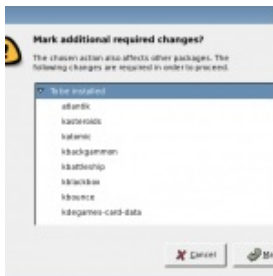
Mark additional required changes?

The chosen action also affects other packages. The following changes are required in order to proceed.

To be installed
atlantik
kasteroids
katomic
kbackgammon
kbattleship
kblackbox
kbounce
kdegames-card-data

Cancel
Ma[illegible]